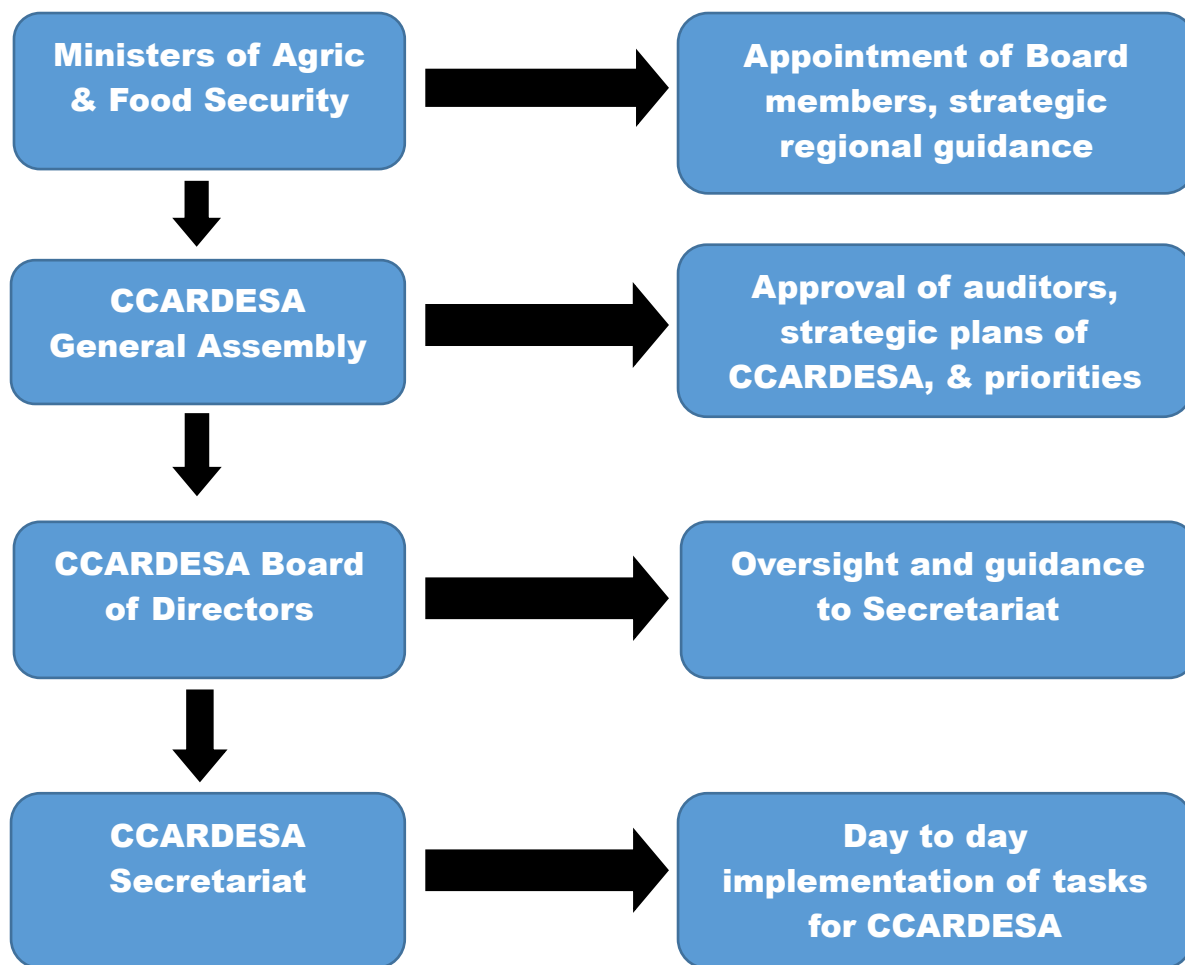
Ministers of Agric & Food Security

Appointment of Board members, strategic regional guidance

CCARDESA General Assembly

Approval of auditors, strategic plans of CCARDESA, & priorities

CCARDESA Board of Directors

Oversight and guidance to Secretariat

CCARDESA Secretariat

Day to day implementation of tasks for CCARDESA